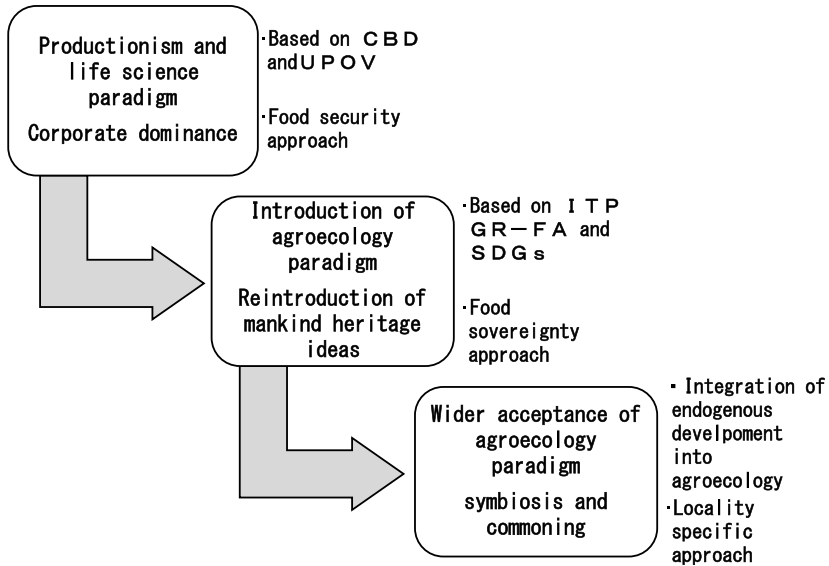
Productionism and life science paradigm

Corporate dominance

·Based on CBD andUPOV

·Food security approach

Introduction of agroecology paradigm

Reintroduction of mankind heritage ideas

·Based on ITPGR—FA and SDGs

·Food sovereignty approach

Wider acceptance of agroecology paradigm

symbiosis and commoning

・Integration of endogenous develpoment into agroecology

·Locality specific approach